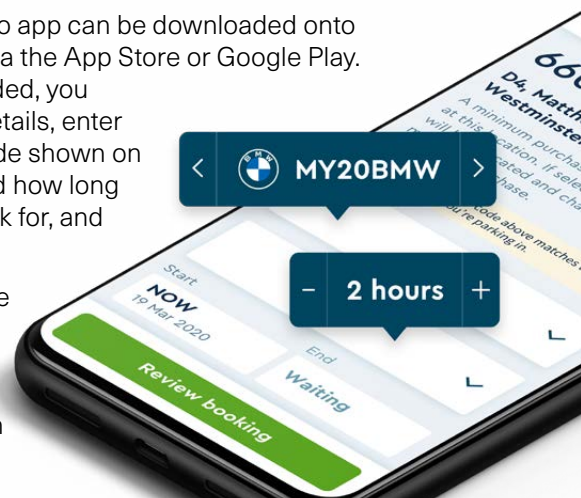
o app can be downloaded onto
a the App Store or Google Play.
ded, you
etails, enter
de shown on
d how long
k for, and

e

n

66

D4, Matth
Westminst

A minimum purcha
will
at this location. If sele
cated and cha
chase.

code above matches
ou're parking in.

MY20BMW

2 hours

Start
NOW
19 Mar 2020

End
Waiting

Review booking